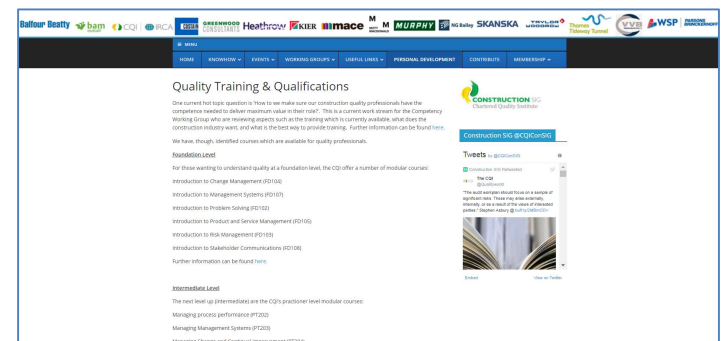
Balfour Beatty bam CQI IRCA CONSULTANTS GREENWOOD Heathrow KIER mace M MURPHY NG Bailey SKANSKA TAYLOR WOODROW Thames Tideway Tunnel VVB WSP PARSONS BRINCKERHOFF

≡ MENU

HOME KNOWHOW ⌄ EVENTS ⌄ WORKING GROUPS ⌄ USEFUL LINKS ⌄ PERSONAL DEVELOPMENT CONTRIBUTE MEMBERSHIP ⌄

Quality Training & Qualifications

One current hot topic question is 'How to we make sure our construction quality professionals have the competence needed to deliver maximum value in their role?'. This is a current work stream for the Competency Working Group who are reviewing aspects such as the training which is currently available, what does the construction industry want, and what is the best way to provide training. Further information can be found here.

We have, though, identified courses which are available for quality professionals.

Foundation Level

For those wanting to understand quality at a foundation level, the CQI offer a number of modular courses:

Introduction to Change Management (FD104)

Introduction to Management Systems (FD107)

Introduction to Problem Solving (FD102)

Introduction to Product and Service Management (FD105)

Introduction to Risk Management (FD103)

Introduction to Stakeholder Communications (FD108)

Further information can be found here.

Intermediate Level

The next level up (intermediate) are the CQI's practioner level modular courses:

Managing process performance (PT202)

Managing Management Systems (PT203)

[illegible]

CONSTRUCTION SIG
Chartered Quality Institute

Construction SIG @CQIConSIG

Tweets by @CQIConSIG

Construction SIG Retweeted

The CQI
@Qualityworld

"The audit workplan should focus on a sample of significant risks. These may arise externally, internally, or as a result of the views of interested parties." Stephen Asbury @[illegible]

Embed View on Twitter